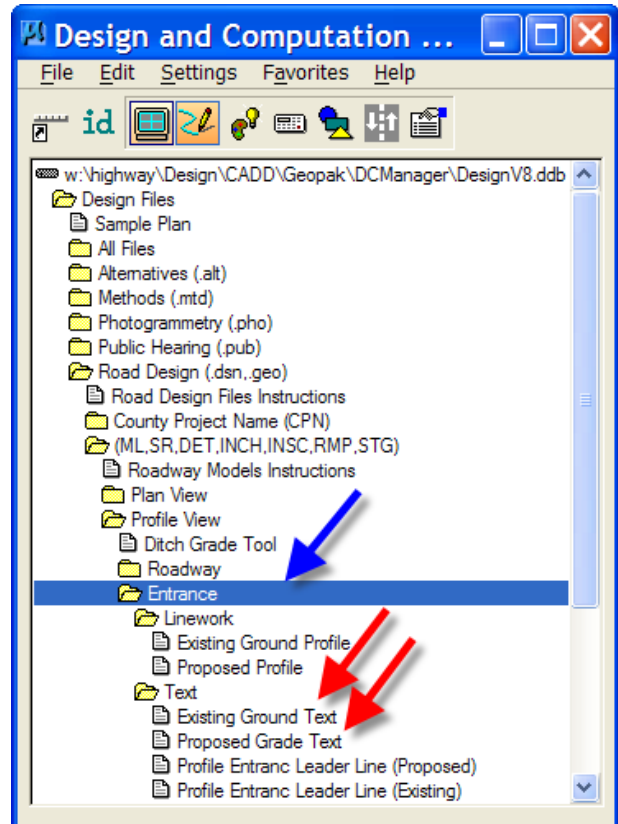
Design and Computation ...
File Edit Settings Favorites Help
id
w:\highway\Design\CADD\Geopak\DCManager\DesignV8.ddb
Design Files
Sample Plan
All Files
Alternatives (.alt)
Methods (.mtd)
Photogrammetry (.pho)
Public Hearing (.pub)
Road Design (.dsn,.geo)
Road Design Files Instructions
County Project Name (CPN)
(ML,SR,DET,INCH,INSC,RMP,STG)
Roadway Models Instructions
Plan View
Profile View
Ditch Grade Tool
Roadway
Entrance
Linework
Existing Ground Profile
Proposed Profile
Text
Existing Ground Text
Proposed Grade Text
Profile Entranc Leader Line (Proposed)
Profile Entranc Leader Line (Existing)